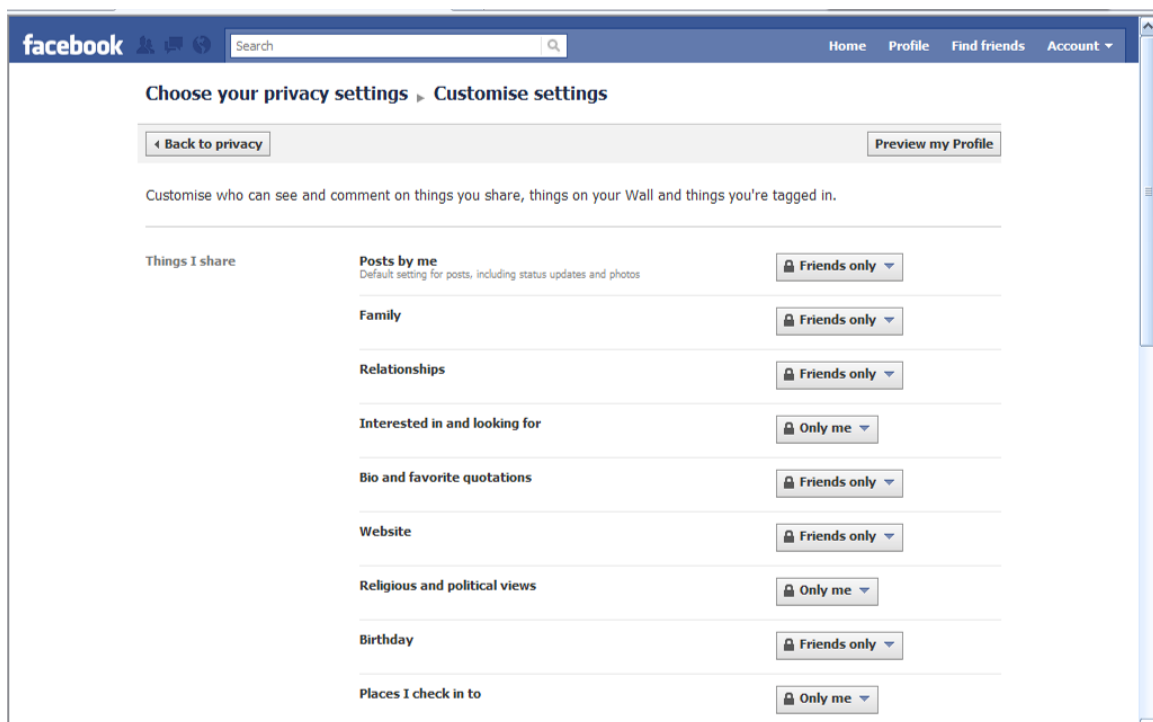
facebook

Search

Home Profile Find friends Account

Choose your privacy settings ▸ Customise settings

Back to privacy

Preview my Profile

Customise who can see and comment on things you share, things on your Wall and things you're tagged in.

Things I share

Posts by me
Default setting for posts, including status updates and photos
Friends only

Family
Friends only

Relationships
Friends only

Interested in and looking for
Only me

Bio and favorite quotations
Friends only

Website
Friends only

Religious and political views
Only me

Birthday
Friends only

Places I check in to
Only me